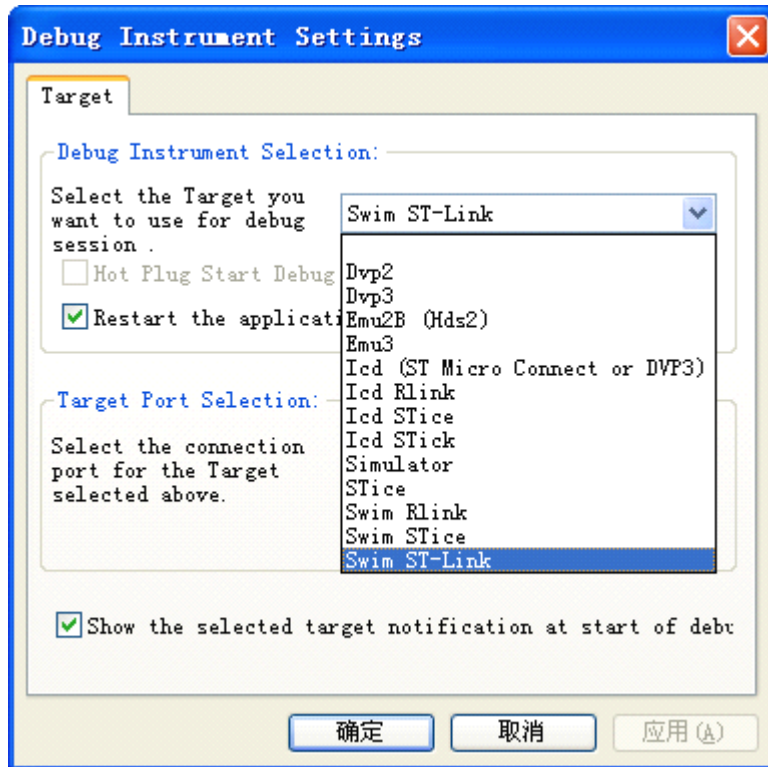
Debug Instrument Settings

Target

Debug Instrument Selection:

Select the Target you want to use for debug session .

Swim ST-Link

Hot Plug Start Debug

Restart the applicati

Dvp2
Dvp3
Emu2B (Hds2)
Emu3
Icd (ST Micro Connect or DVP3)
Icd Rlink
Icd STice
Icd STick
Simulator
STice
Swim Rlink
Swim STice
Swim ST-Link

Target Port Selection:

Select the connection port for the Target selected above.

Show the selected target notification at start of debu

确定 取消 应用(A)